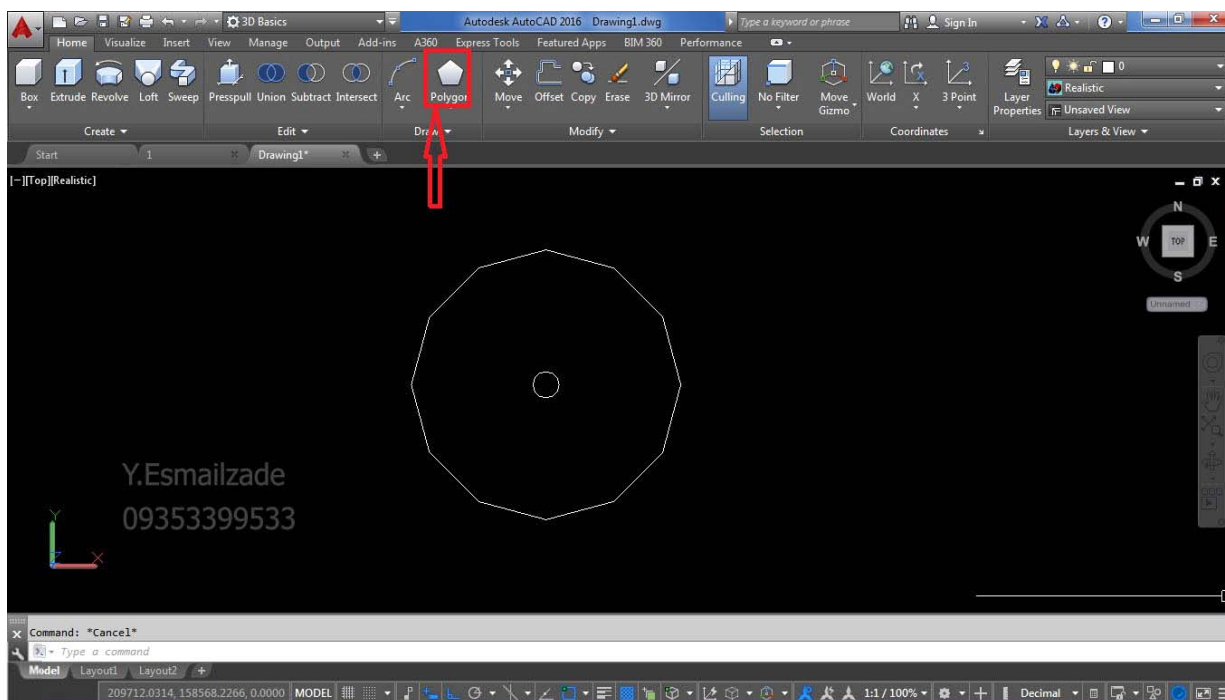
3D Basics
Autodesk AutoCAD 2016 Drawing1.dwg
Type a keyword or phrase
Sign In
Home Visualize Insert View Manage Output Add-ins A360 Express Tools Featured Apps BIM 360 Performance
Box Extrude Revolve Loft Sweep Presspull Union Subtract Intersect Arc Polygon Move Offset Copy Erase 3D Mirror Culling No Filter Move Gizmo World X 3 Point Layer Properties
0
Realistic
Unsaved View
Create Edit Draw Modify Selection Coordinates Layers & View
Start 1 Drawing1*
[−][Top][Realistic]
N
W TOP E
S
Unnamed
Y.Esmailzade
09353399533
Y
X
Command: *Cancel*
Type a command
Model Layout1 Layout2
209712.0314, 158568.2266, 0.0000 MODEL 1:1 / 100% Decimal